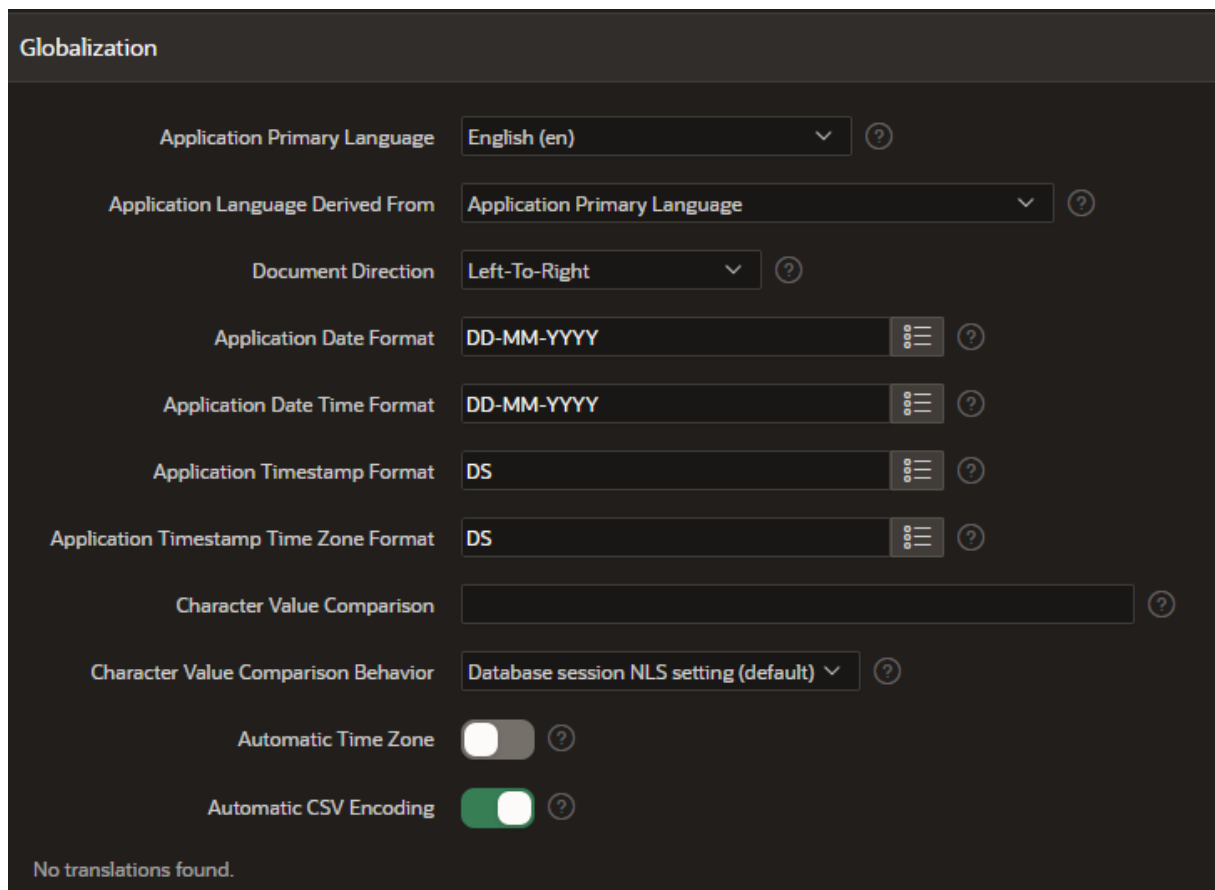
Globalization

Application Primary Language English (en)

Application Language Derived From Application Primary Language

Document Direction Left-To-Right

Application Date Format DD-MM-YYYY

Application Date Time Format DD-MM-YYYY

Application Timestamp Format DS

Application Timestamp Time Zone Format DS

Character Value Comparison

Character Value Comparison Behavior Database session NLS setting (default)

Automatic Time Zone

Automatic CSV Encoding

No translations found.